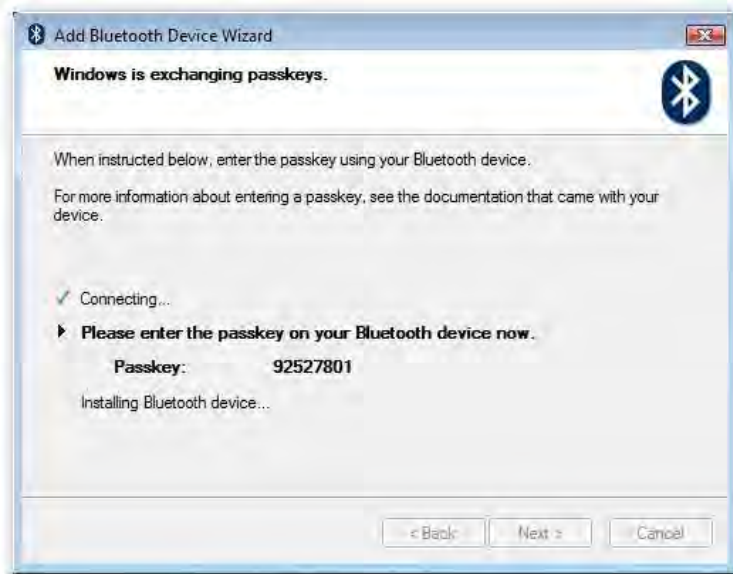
Add Bluetooth Device Wizard

Windows is exchanging passkeys.

When instructed below, enter the passkey using your Bluetooth device.

For more information about entering a passkey, see the documentation that came with your device.

✓ Connecting...

Please enter the passkey on your Bluetooth device now.

Passkey: 92527801

Installing Bluetooth device...

< Back

Next >

Cancel